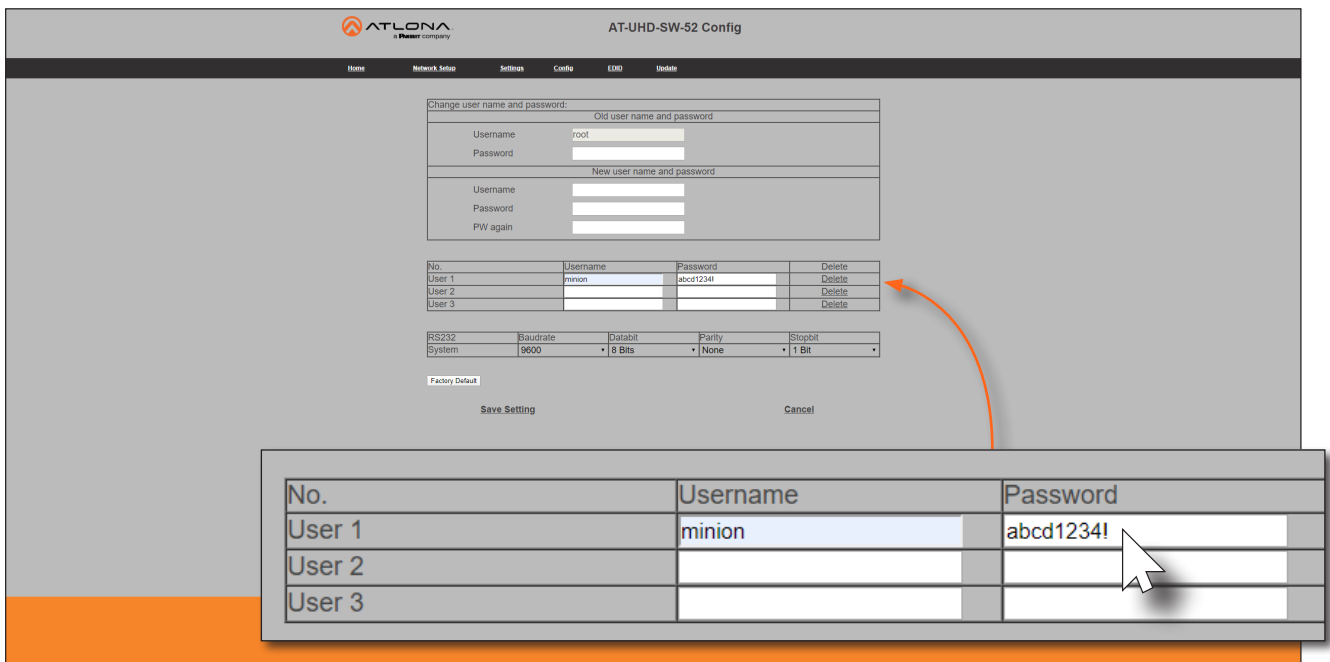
ATLONA
a Panduit company

AT-UHD-SW-52 Config

Home Network Setup Settings Config EDID Update

Change user name and password:

Old user name and password

Username root

Password

New user name and password

Username

Password

PW again

| No. | Username | Password | Delete |
|---|---|---|---|
| User 1 | minion | abcd1234! | Delete |
| User 2 | | | Delete |
| User 3 | | | Delete |

| RS232 | Baudrate | Databit | Parity | Stopbit |
|---|---|---|---|---|
| System | 9600 | 8 Bits | None | 1 Bit |

Factory Default

Save Setting

Cancel

| No. | Username | Password |
|---|---|---|
| User 1 | minion | abcd1234! |
| User 2 | | |
| User 3 | | |